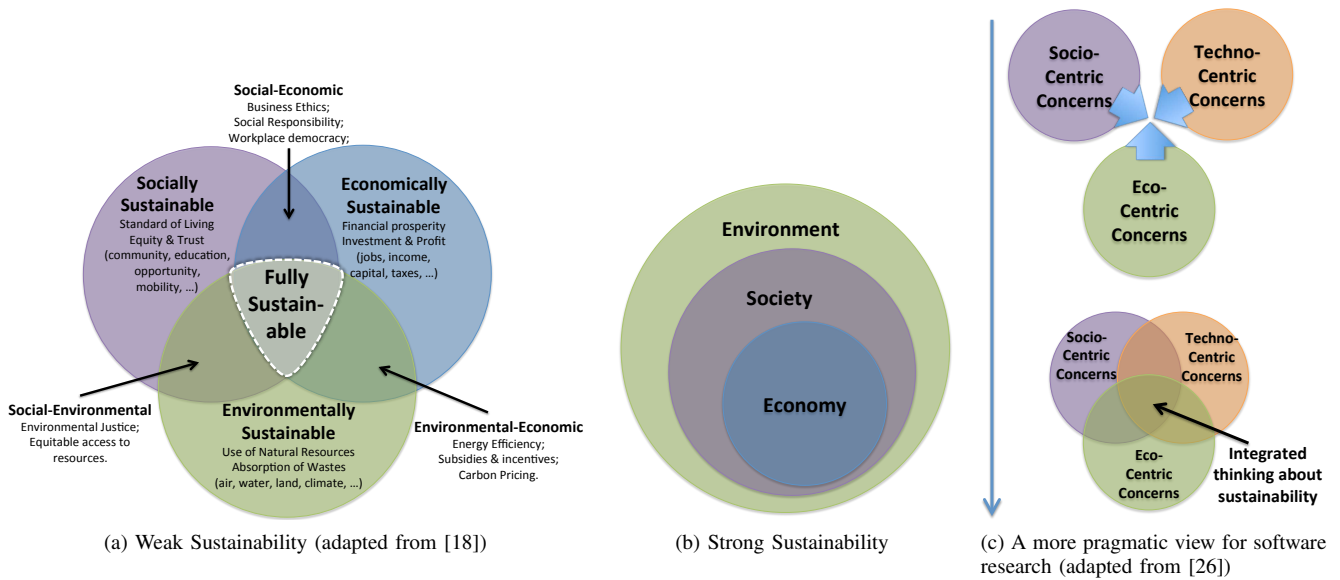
Social-Economic
Business Ethics;
Social Responsibility;
Workplace democracy;

Socially Sustainable
Standard of Living
Equity & Trust
(community, education, opportunity, mobility, ...)

Economically Sustainable
Financial prosperity
Investment & Profit
(jobs, income, capital, taxes, ...)

Fully Sustainable

Social-Environmental
Environmental Justice;
Equitable access to resources.

Environmentally Sustainable
Use of Natural Resources
Absorption of Wastes
(air, water, land, climate, ...)

Environmental-Economic
Energy Efficiency;
Subsidies & incentives;
Carbon Pricing.

(a) Weak Sustainability (adapted from [18])

Environment
Society
Economy

(b) Strong Sustainability

Socio-Centric Concerns
Techno-Centric Concerns
Eco-Centric Concerns

Socio-Centric Concerns
Techno-Centric Concerns
Eco-Centric Concerns
Integrated thinking about sustainability

(c) A more pragmatic view for software research (adapted from [26])